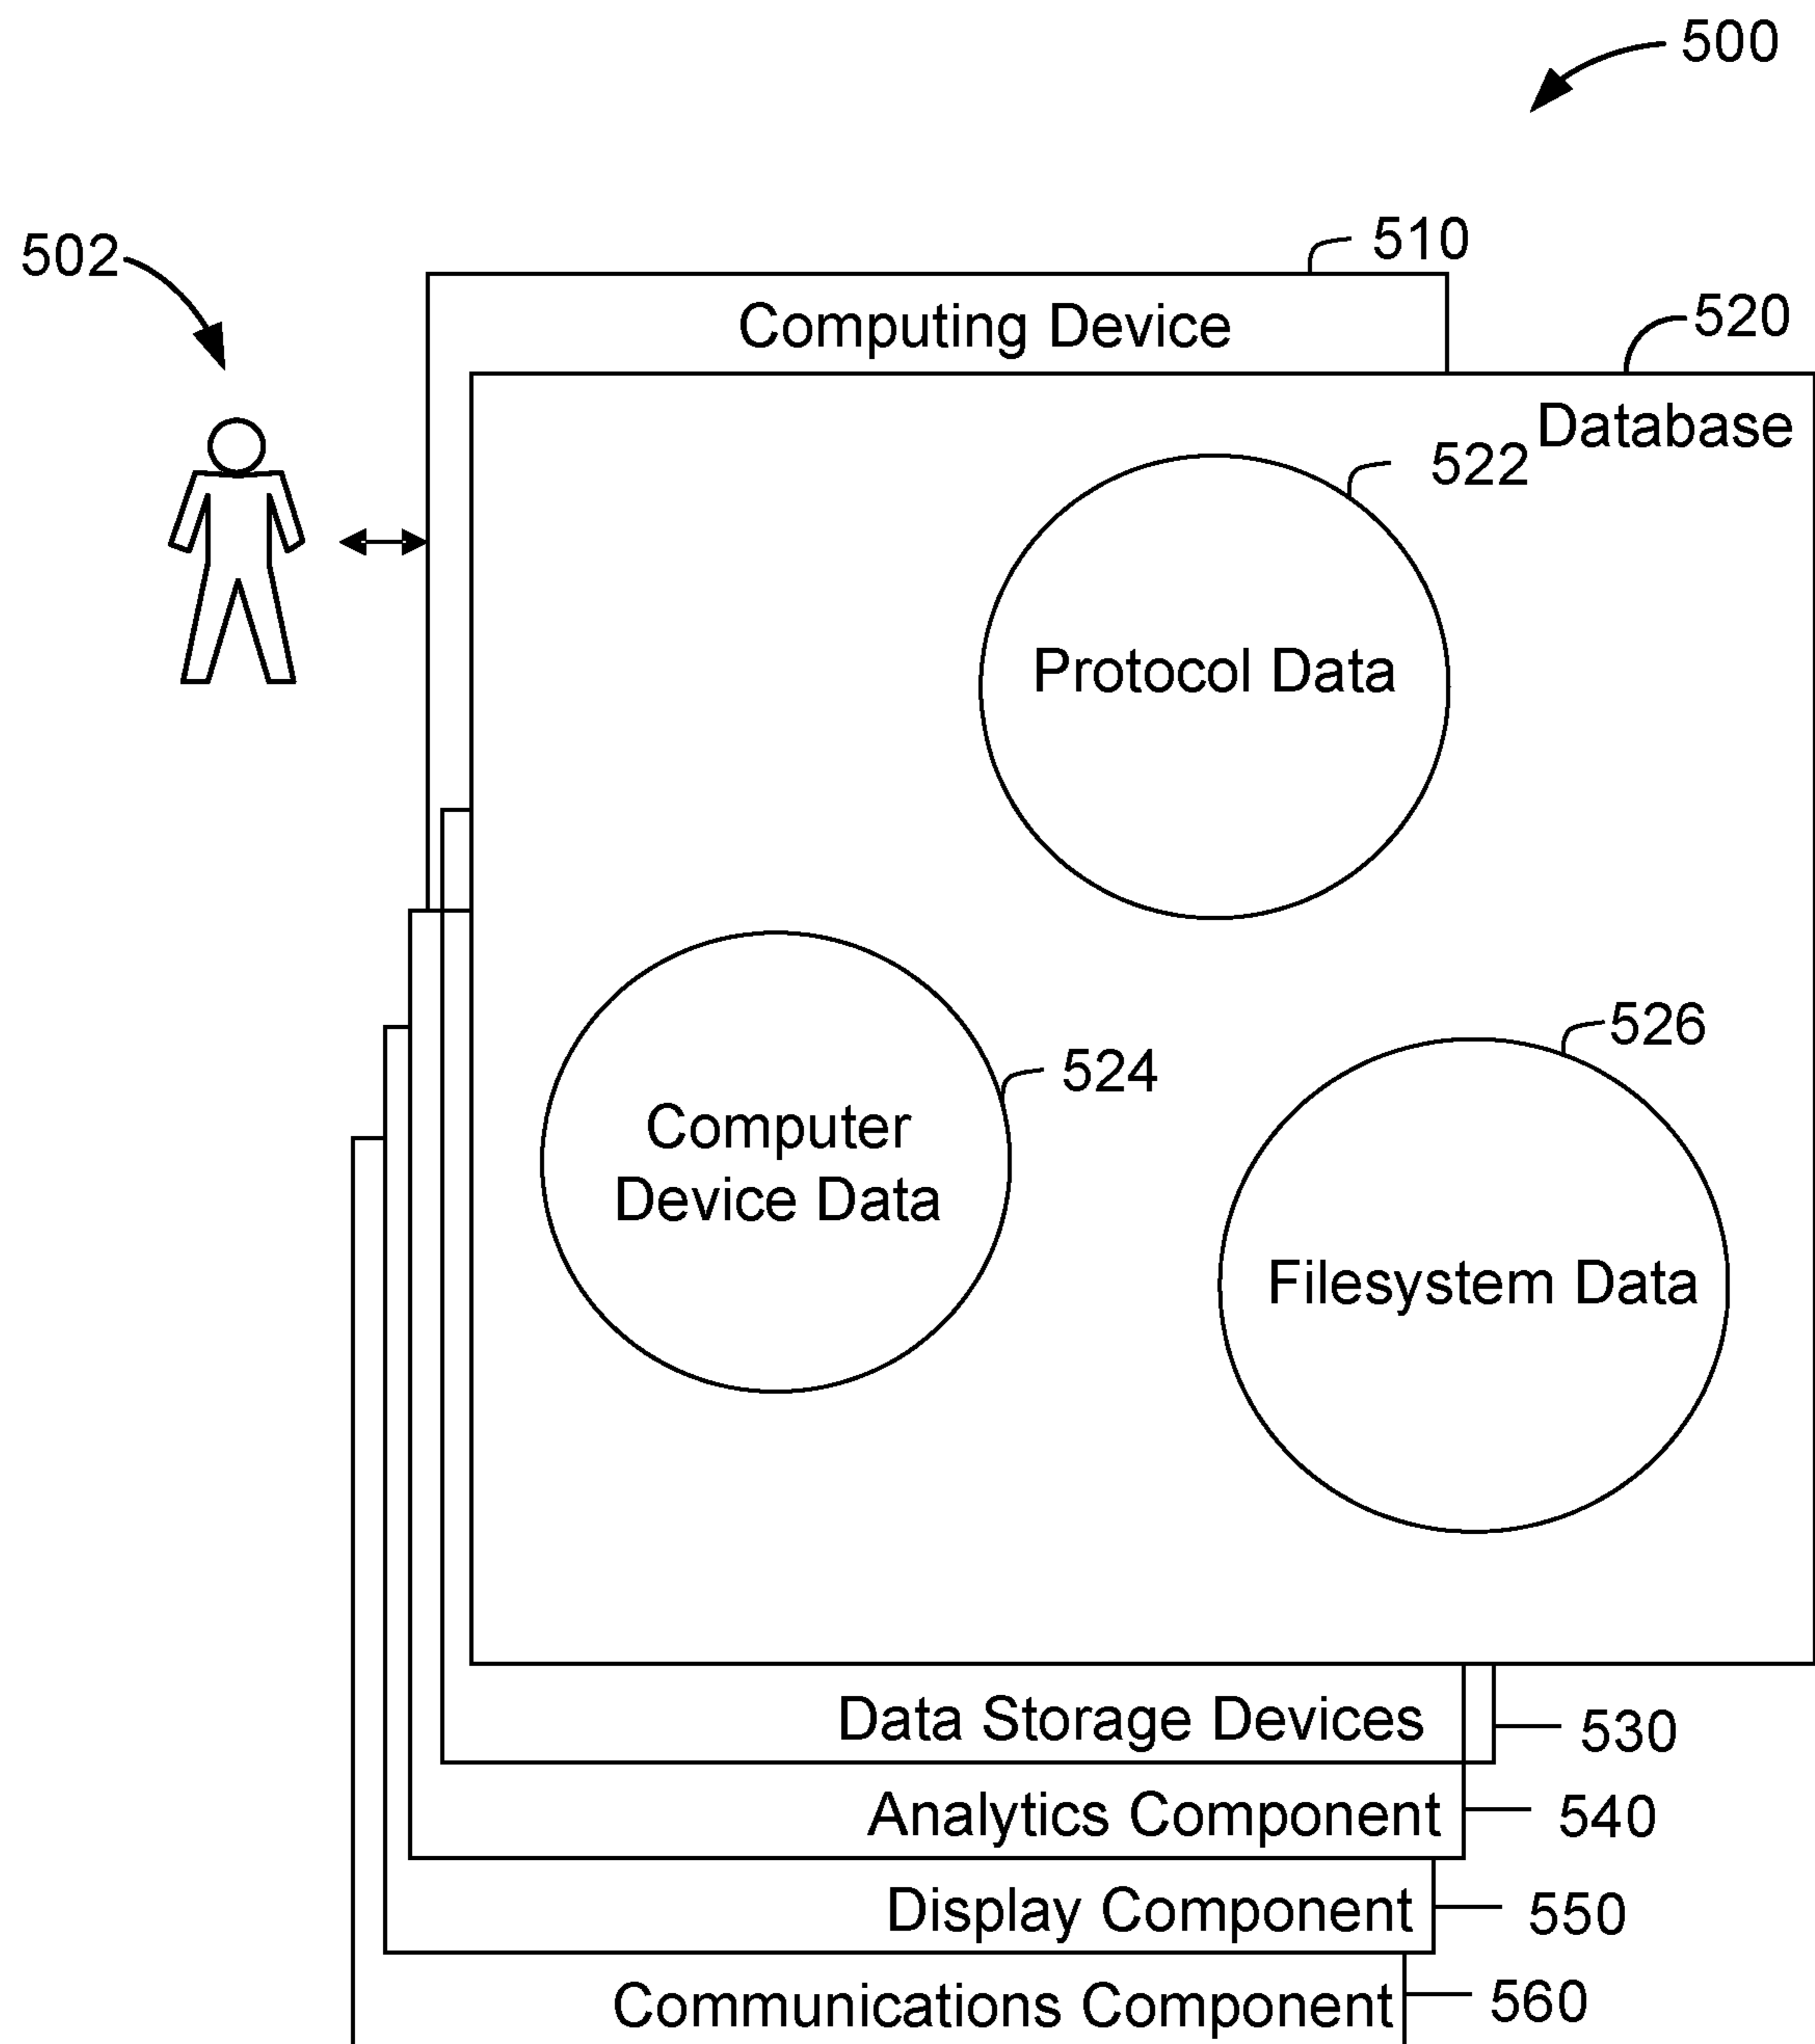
500

502

510

Computing Device

520

Database

522

Protocol Data

524

Computer Device Data

526

Filesystem Data

Data Storage Devices

530

Analytics Component

540

Display Component

550

Communications Component

560